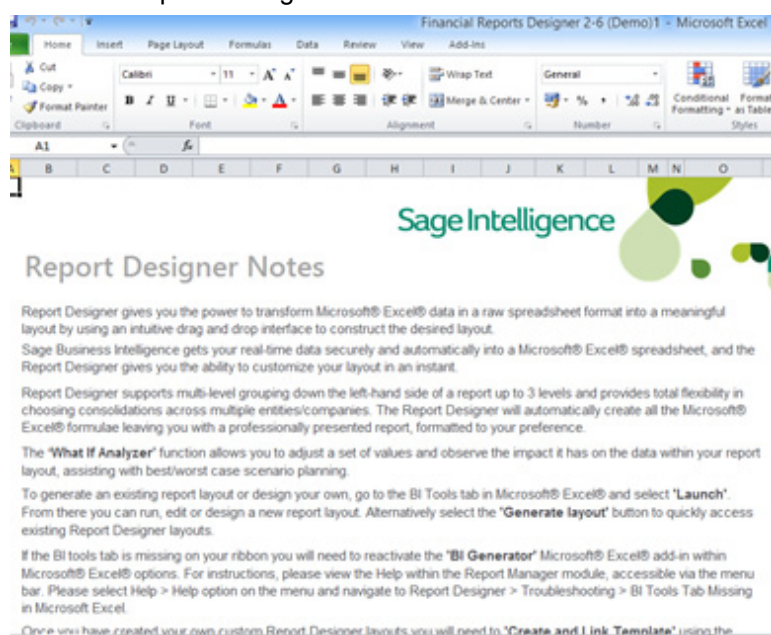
Financial Reports Designer 2-6 (Demo)1 - Microsoft Excel

Home Insert Page Layout Formulas Data Review View Add-Ins

Cut
Copy
Format Painter
Clipboard

Calibri 11 A A
B I U
Font

Wrap Text
Merge & Center
Alignment

General
% ,
Number

Conditional Formatting
Format as Table
Styles

A1 fx

B C D E F G H I J K L M N O

Sage Intelligence

Report Designer Notes

Report Designer gives you the power to transform Microsoft® Excel® data in a raw spreadsheet format into a meaningful layout by using an intuitive drag and drop interface to construct the desired layout.

Sage Business Intelligence gets your real-time data securely and automatically into a Microsoft® Excel® spreadsheet, and the Report Designer gives you the ability to customize your layout in an instant.

Report Designer supports multi-level grouping down the left-hand side of a report up to 3 levels and provides total flexibility in choosing consolidations across multiple entities/companies. The Report Designer will automatically create all the Microsoft® Excel® formulae leaving you with a professionally presented report, formatted to your preference.

The 'What If Analyzer' function allows you to adjust a set of values and observe the impact it has on the data within your report layout, assisting with best/worst case scenario planning.

To generate an existing report layout or design your own, go to the BI Tools tab in Microsoft® Excel® and select "Launch". From there you can run, edit or design a new report layout. Alternatively select the "Generate layout" button to quickly access existing Report Designer layouts.

If the BI tools tab is missing on your ribbon you will need to reactivate the "BI Generator" Microsoft® Excel® add-in within Microsoft® Excel® options. For instructions, please view the Help within the Report Manager module, accessible via the menu bar. Please select Help > Help option on the menu and navigate to Report Designer > Troubleshooting > BI Tools Tab Missing in Microsoft Excel.

Once you have created your own custom Report Designer layouts you will need to 'Create and Link Template' using the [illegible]